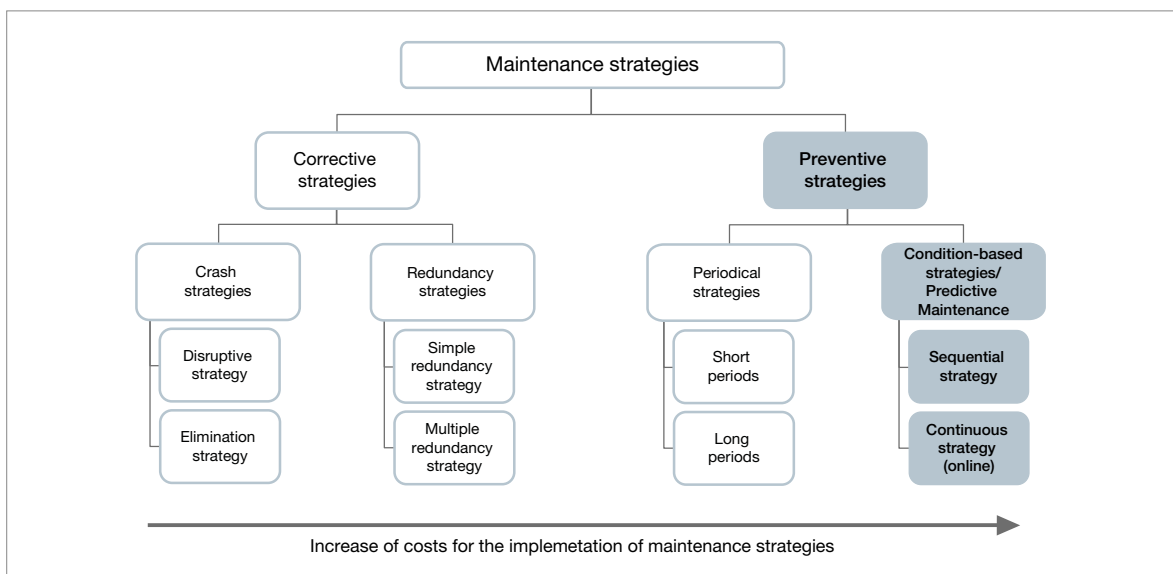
Maintenance strategies

Corrective strategies

Preventive strategies

Crash strategies

Disruptive strategy

Elimination strategy

Redundancy strategies

Simple redundancy strategy

Multiple redundancy strategy

Periodical strategies

Short periods

Long periods

Condition-based strategies/ Predictive Maintenance

Sequential strategy

Continuous strategy (online)

Increase of costs for the implemetation of maintenance strategies